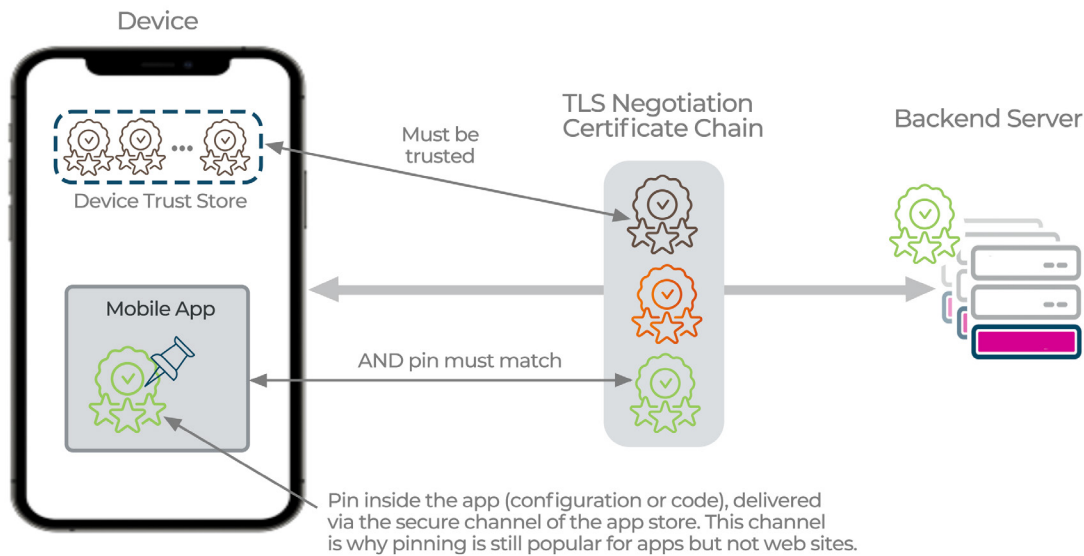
Device

Device Trust Store

Mobile App

Must be trusted

TLS Negotiation Certificate Chain

Backend Server

AND pin must match

Pin inside the app (configuration or code), delivered via the secure channel of the app store. This channel is why pinning is still popular for apps but not web sites.